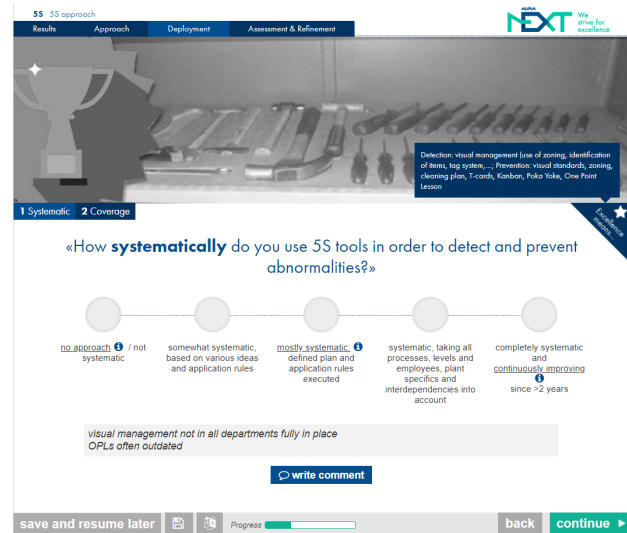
5S 5S approach

Results | Approach | Deployment | Assessment & Refinement

ALPLA NEXT We strive for excellence

Detection: visual management (use of zoning, identification of items, tag system,...; Prevention: visual standards, zoning, cleaning plan, T-cards, Kanban, Poka Yoke, One Point Lesson

1 Systematic 2 Coverage

Excellence means...

«How **systematically** do you use 5S tools in order to detect and prevent abnormalities?»

no approach / not systematic

somewhat systematic, based on various ideas and application rules

mostly systematic: defined plan and application rules executed

systematic, taking all processes, levels and employees, plant specifics and interdependencies into account

completely systematic and continuously improving since >2 years

visual management not in all departments fully in place
OPLs often outdated

write comment

save and resume later

Progress

back

continue